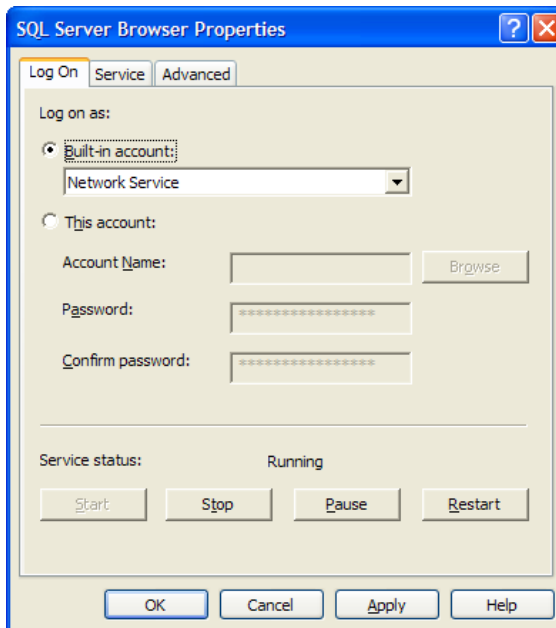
SQL Server Browser Properties

?

Log On
Service
Advanced

Log on as:

Built-in account:

Network Service

This account:

Account Name:

Browse

Password:

****************

Confirm password:

****************

Service status:

Running

Start
Stop
Pause
Restart

OK
Cancel
Apply
Help